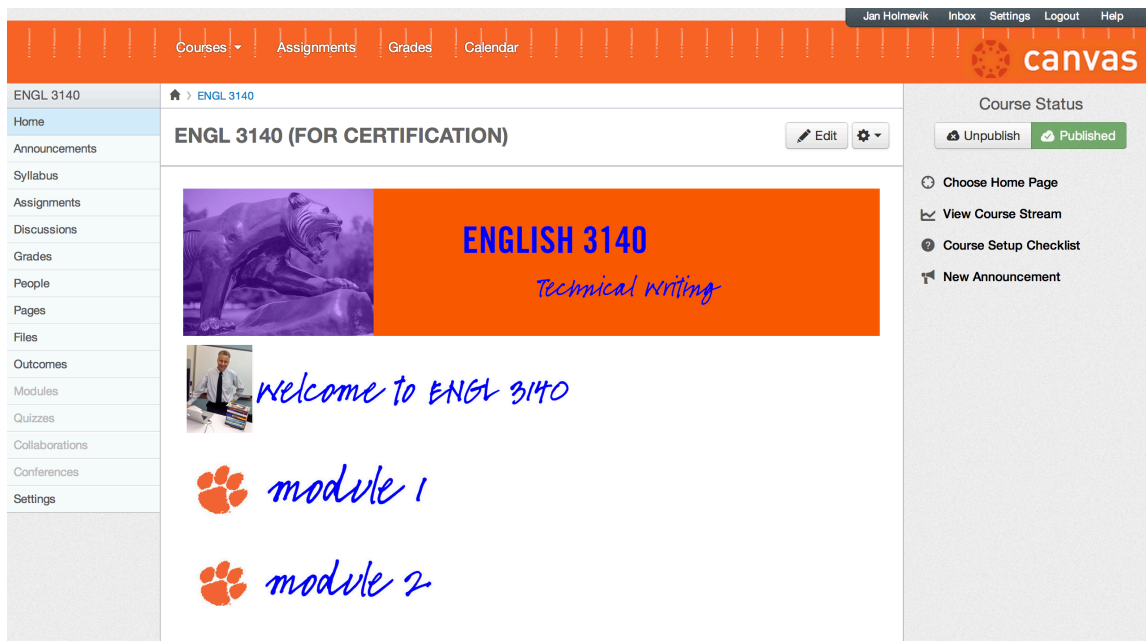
Jan Holmevik Inbox Settings Logout Help

Courses Assignments Grades Calendar

canvas

ENGL 3140

Home
Announcements
Syllabus
Assignments
Discussions
Grades
People
Pages
Files
Outcomes
Modules
Quizzes
Collaborations
Conferences
Settings

ENGL 3140

ENGL 3140 (FOR CERTIFICATION)

Edit

ENGLISH 3140

Technical writing

welcome to ENGL 3140

module 1

module 2

Course Status

Unpublish Published

Choose Home Page
View Course Stream
Course Setup Checklist
New Announcement